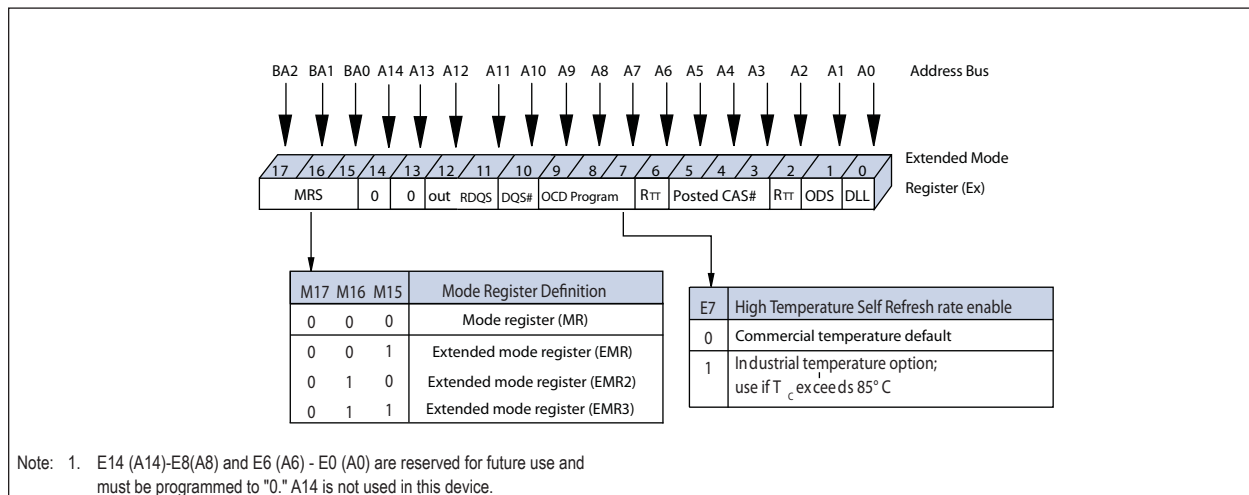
BA2 BA1 BA0 A14 A13 A12 A11 A10 A9 A8 A7 A6 A5 A4 A3 A2 A1 A0 Address Bus

17 16 15 14 13 12 11 10 9 8 7 6 5 4 3 2 1 0

Extended Mode Register (Ex)

MRS | 0 | 0 | out | RDQS | DQS# | OCD Program | RTT | Posted CAS# | RTT | ODS | DLL

| M17 | M16 | M15 | Mode Register Definition |
|---|---|---|---|
| 0 | 0 | 0 | Mode register (MR) |
| 0 | 0 | 1 | Extended mode register (EMR) |
| 0 | 1 | 0 | Extended mode register (EMR2) |
| 0 | 1 | 1 | Extended mode register (EMR3) |

| E7 | High Temperature Self Refresh rate enable |
|---|---|
| 0 | Commercial temperature default |
| 1 | Industrial temperature option; use if $T_C$ exceeds 85° C |

Note: 1. E14 (A14)-E8(A8) and E6 (A6) - E0 (A0) are reserved for future use and must be programmed to "0." A14 is not used in this device.